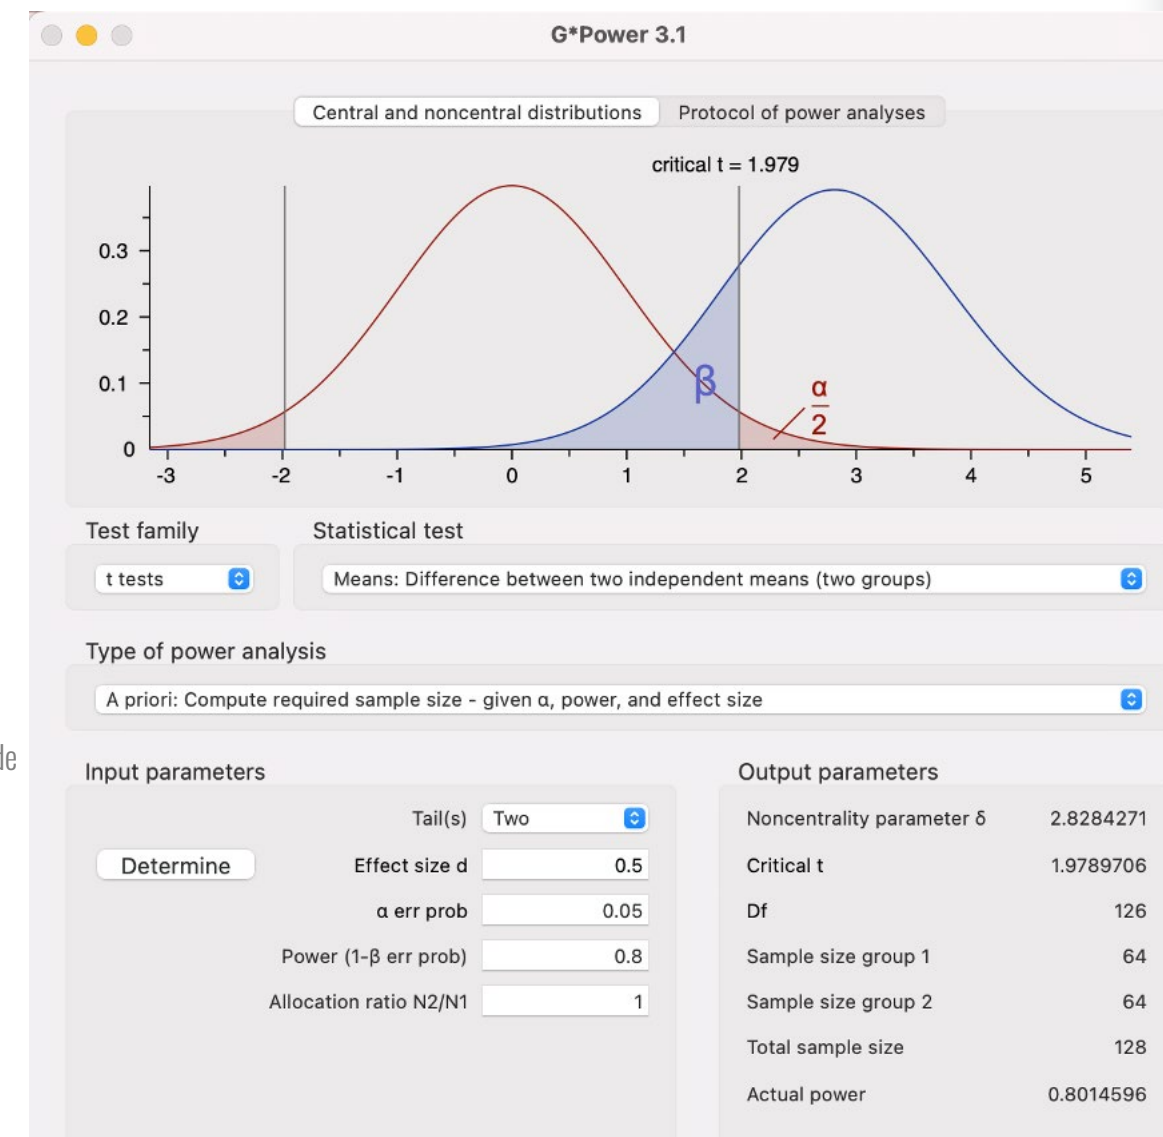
G*Power 3.1

Central and noncentral distributions Protocol of power analyses

critical t = 1.979

0.3
0.2
0.1
0

-3 -2 -1 0 1 2 3 4 5

β

$\frac{α}{2}$

Test family
t tests

Statistical test
Means: Difference between two independent means (two groups)

Type of power analysis
A priori: Compute required sample size - given α, power, and effect size

le

Input parameters

Tail(s) Two
Determine
Effect size d 0.5
α err prob 0.05
Power (1-β err prob) 0.8
Allocation ratio N2/N1 1

Output parameters

| | |
|---|---|
| Noncentrality parameter δ | 2.8284271 |
| Critical t | 1.9789706 |
| Df | 126 |
| Sample size group 1 | 64 |
| Sample size group 2 | 64 |
| Total sample size | 128 |
| Actual power | 0.8014596 |